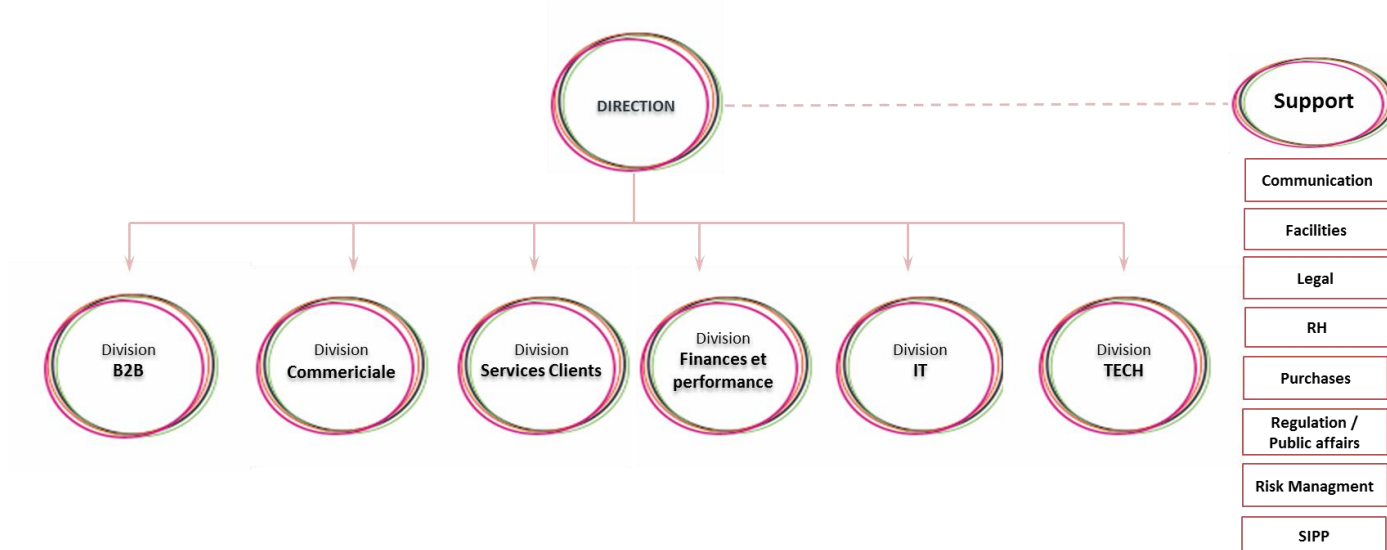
DIRECTION

Support

Communication

Facilities

Legal

RH

Purchases

Regulation / Public affairs

Risk Managment

SIPP

Division B2B

Division Commericiale

Division Services Clients

Division Finances et performance

Division IT

Division TECH